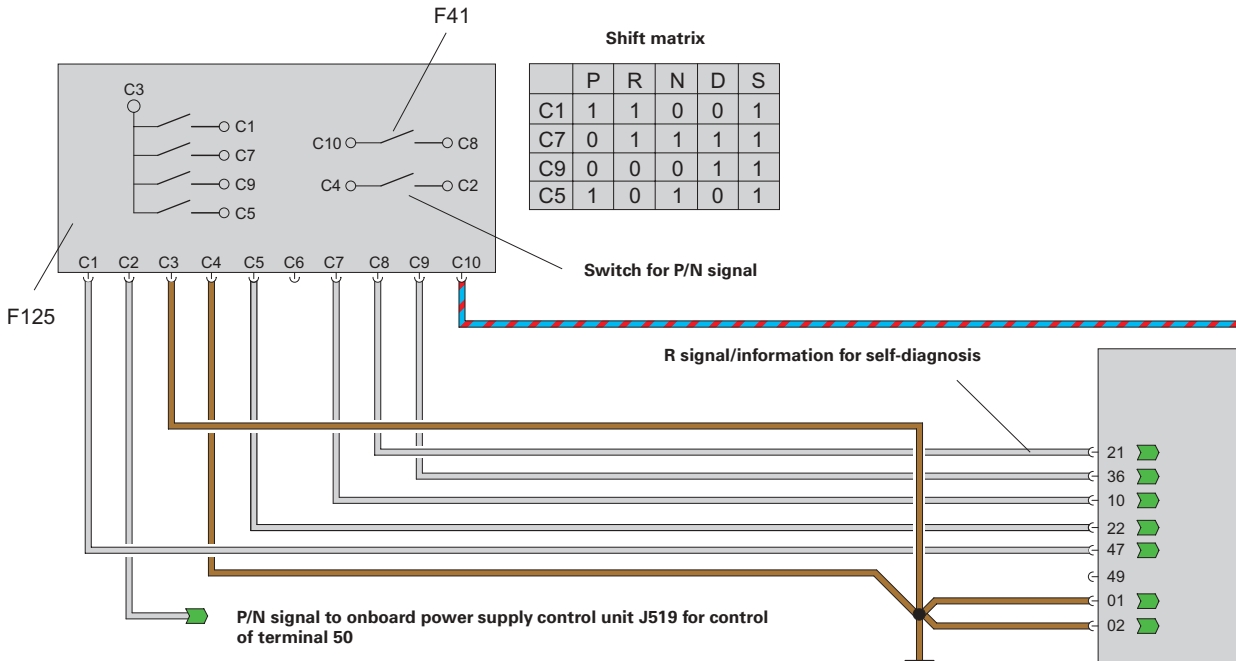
F41

Shift matrix

| | P | R | N | D | S |
|---|---|---|---|---|---|
| C1 | 1 | 1 | 0 | 0 | 1 |
| C7 | 0 | 1 | 1 | 1 | 1 |
| C9 | 0 | 0 | 0 | 1 | 1 |
| C5 | 1 | 0 | 1 | 0 | 1 |

C3
C1
C7
C9
C5
C10
C8
C4
C2

C1 C2 C3 C4 C5 C6 C7 C8 C9 C10

Switch for P/N signal

F125

R signal/information for self-diagnosis

21
36
10
22
47
49
01
02

P/N signal to onboard power supply control unit J519 for control of terminal 50